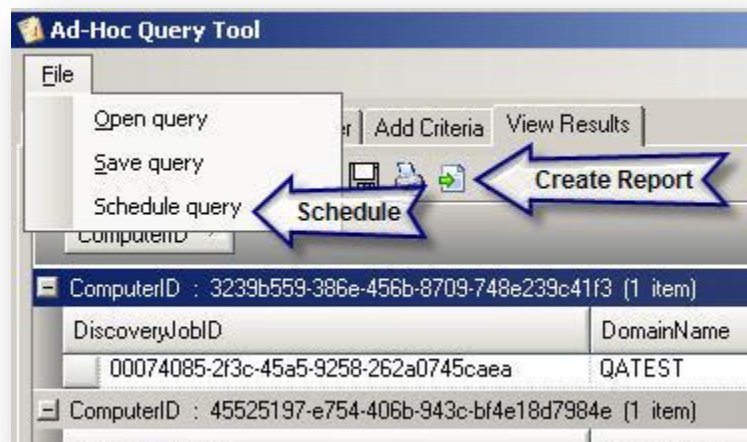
Ad-Hoc Query Tool

File

Open query

Save query

Schedule query

er | Add Criteria | View Results

Create Report

Schedule

ComputerID

ComputerID : 3239b559-386e-456b-8709-748e239c41f3 (1 item)

| DiscoveryJobID | DomainName |
|---|---|
| 00074085-2f3c-45a5-9258-262a0745caea | QATEST |

ComputerID : 45525197-e754-406b-943c-bf4e18d7984e (1 item)